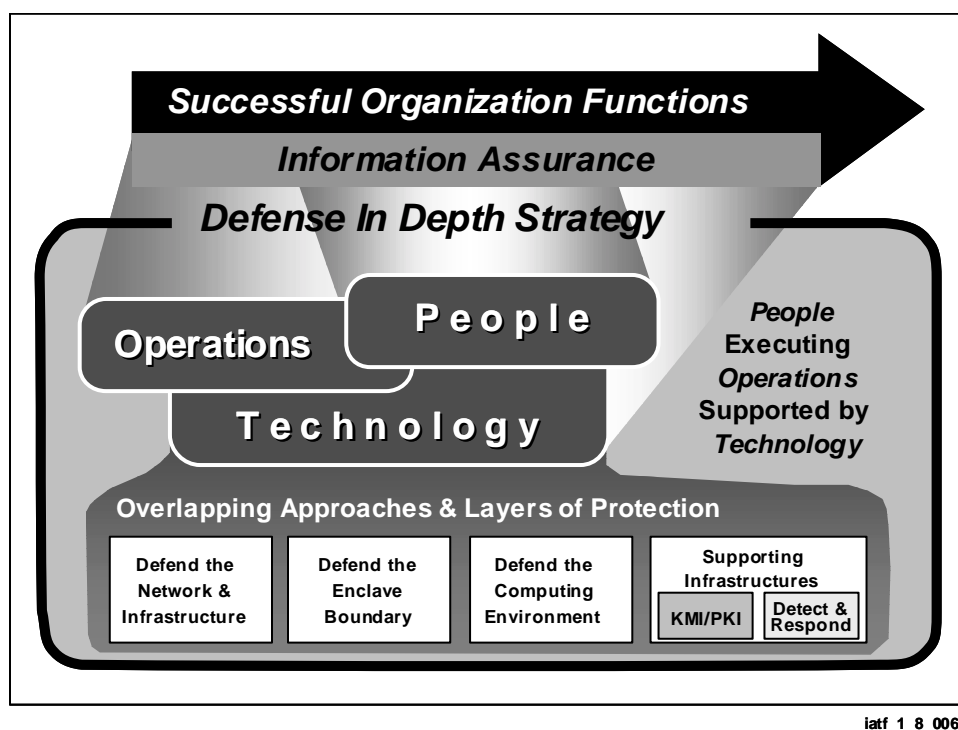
Successful Organization Functions

Information Assurance

Defense In Depth Strategy

Operations

People

Technology

People Executing Operations Supported by Technology

Overlapping Approaches & Layers of Protection

Defend the Network & Infrastructure

Defend the Enclave Boundary

Defend the Computing Environment

Supporting Infrastructures

KMI/PKI

Detect & Respond

iatf 1 8 006